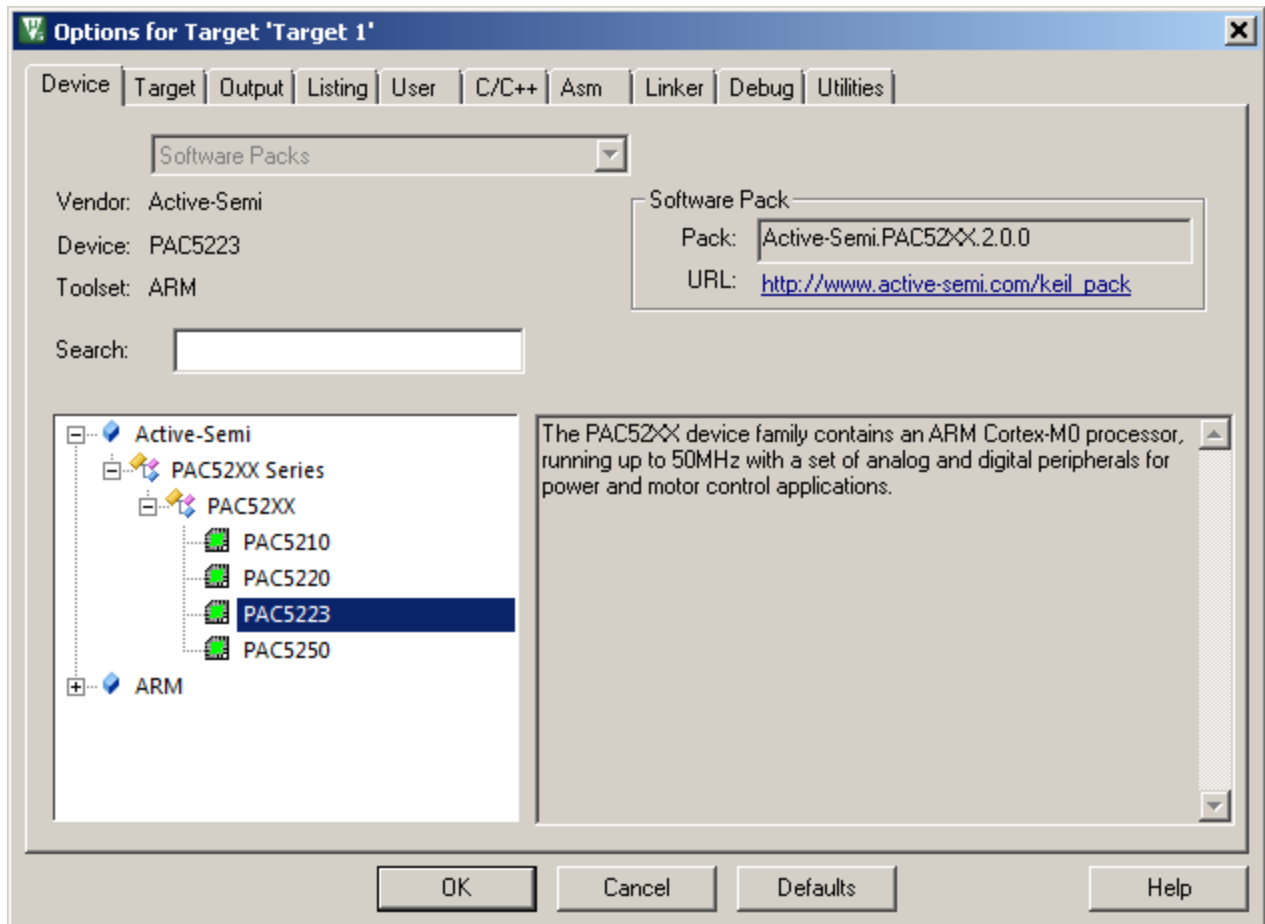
Options for Target 'Target 1'

Device | Target | Output | Listing | User | C/C++ | Asm | Linker | Debug | Utilities

Software Packs

Vendor: Active-Semi
Device: PAC5223
Toolset: ARM

Software Pack
Pack: Active-Semi.PAC52XX.2.0.0
URL: http://www.active-semi.com/keil_pack

Search:

Active-Semi
PAC52XX Series
PAC52XX
PAC5210
PAC5220
PAC5223
PAC5250
ARM

The PAC52XX device family contains an ARM Cortex-M0 processor, running up to 50MHz with a set of analog and digital peripherals for power and motor control applications.

OK | Cancel | Defaults | Help